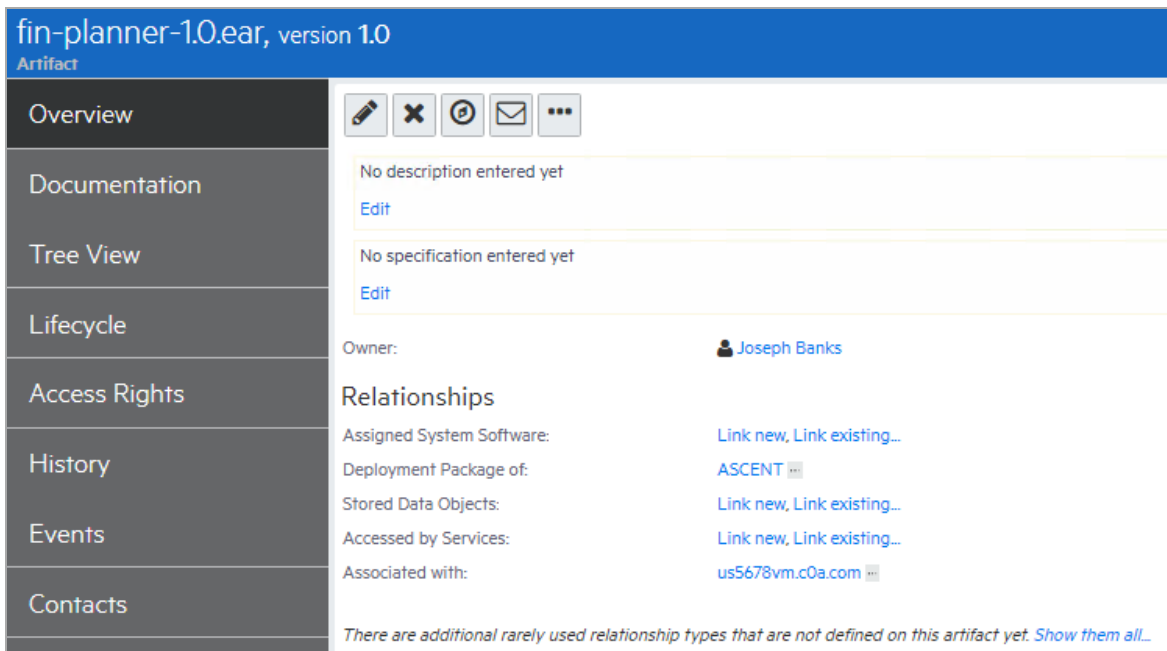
fin-planner-1.0.ear, version 1.0
Artifact

Overview
Documentation
Tree View
Lifecycle
Access Rights
History
Events
Contacts

No description entered yet
Edit

No specification entered yet
Edit

Owner: Joseph Banks

Relationships

| | |
|---|---|
| Assigned System Software: | Link new, Link existing... |
| Deployment Package of: | ASCENT ··· |
| Stored Data Objects: | Link new, Link existing... |
| Accessed by Services: | Link new, Link existing... |
| Associated with: | us5678vm.c0a.com ··· |

There are additional rarely used relationship types that are not defined on this artifact yet. Show them all...